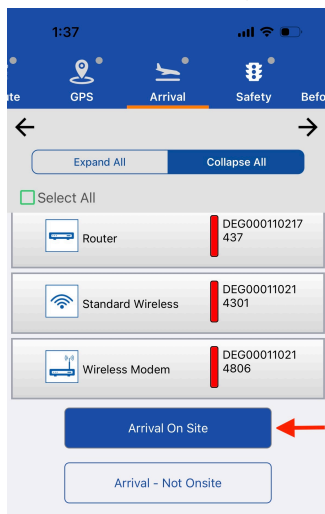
1:37

ate GPS Arrival Safety Befo

Expand All Collapse All

Select All

Router DEG000110217437

Standard Wireless DEG000110214301

Wireless Modem DEG000110214806

Arrival On Site

Arrival - Not Onsite